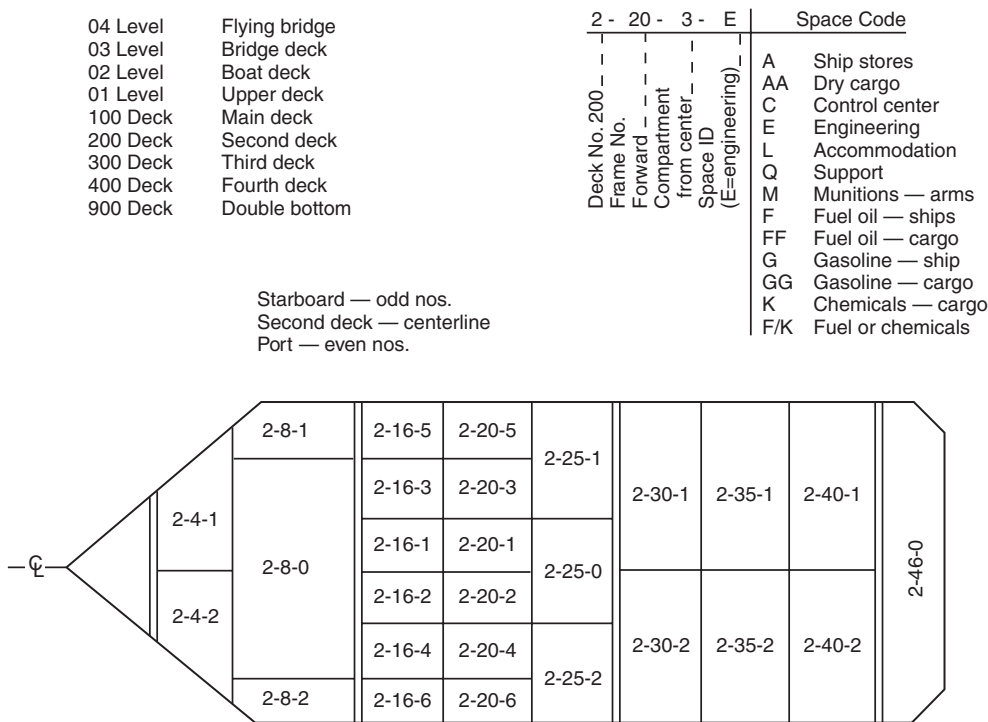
| | |
|---|---|
| 04 Level | Flying bridge |
| 03 Level | Bridge deck |
| 02 Level | Boat deck |
| 01 Level | Upper deck |
| 100 Deck | Main deck |
| 200 Deck | Second deck |
| 300 Deck | Third deck |
| 400 Deck | Fourth deck |
| 900 Deck | Double bottom |

2 - 20 - 3 - E

Deck No. 200
Frame No.
Forward
Compartment from center
Space ID (E=engineering)

Space Code

| | |
|---|---|
| A | Ship stores |
| AA | Dry cargo |
| C | Control center |
| E | Engineering |
| L | Accommodation |
| Q | Support |
| M | Munitions — arms |
| F | Fuel oil — ships |
| FF | Fuel oil — cargo |
| G | Gasoline — ship |
| GG | Gasoline — cargo |
| K | Chemicals — cargo |
| F/K | Fuel or chemicals |

Starboard — odd nos.
Second deck — centerline
Port — even nos.

℄

2-4-1
2-4-2
2-8-1
2-8-0
2-8-2
2-16-5
2-16-3
2-16-1
2-16-2
2-16-4
2-16-6
2-20-5
2-20-3
2-20-1
2-20-2
2-20-4
2-20-6
2-25-1
2-25-0
2-25-2
2-30-1
2-30-2
2-35-1
2-35-2
2-40-1
2-40-2
2-46-0